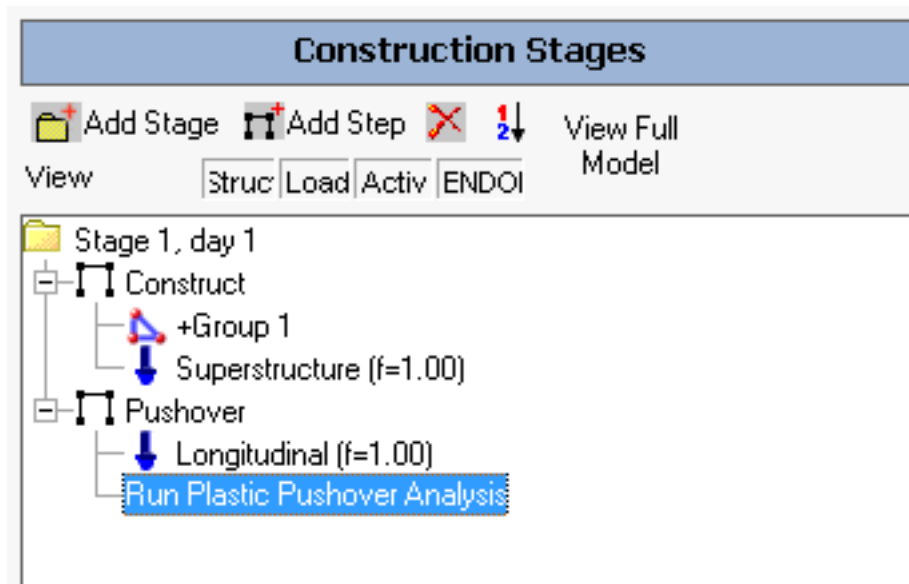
Construction Stages

Add Stage Add Step View Full Model

View Struc Load Activ ENDOI

Stage 1, day 1
Construct
+Group 1
Superstructure (f=1.00)
Pushover
Longitudinal (f=1.00)
Run Plastic Pushover Analysis